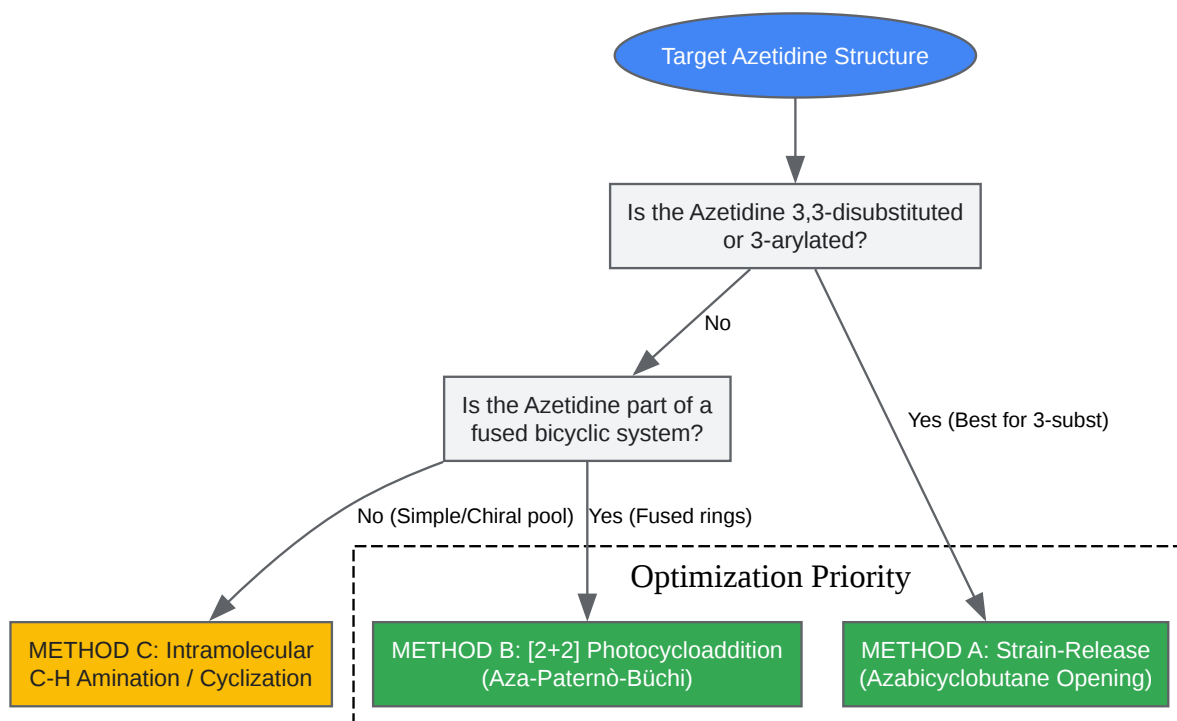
Target Azetidine Structure

Is the Azetidine 3,3-disubstituted or 3-arylated?

No

Is the Azetidine part of a fused bicyclic system?

Yes (Best for 3-subst)

No (Simple/Chiral pool)

Yes (Fused rings)

Optimization Priority

METHOD C: Intramolecular C-H Amination / Cyclization

METHOD B: [2+2] Photocycloaddition (Aza-Paternò-Büchi)

METHOD A: Strain-Release (Azabicyclobutane Opening)